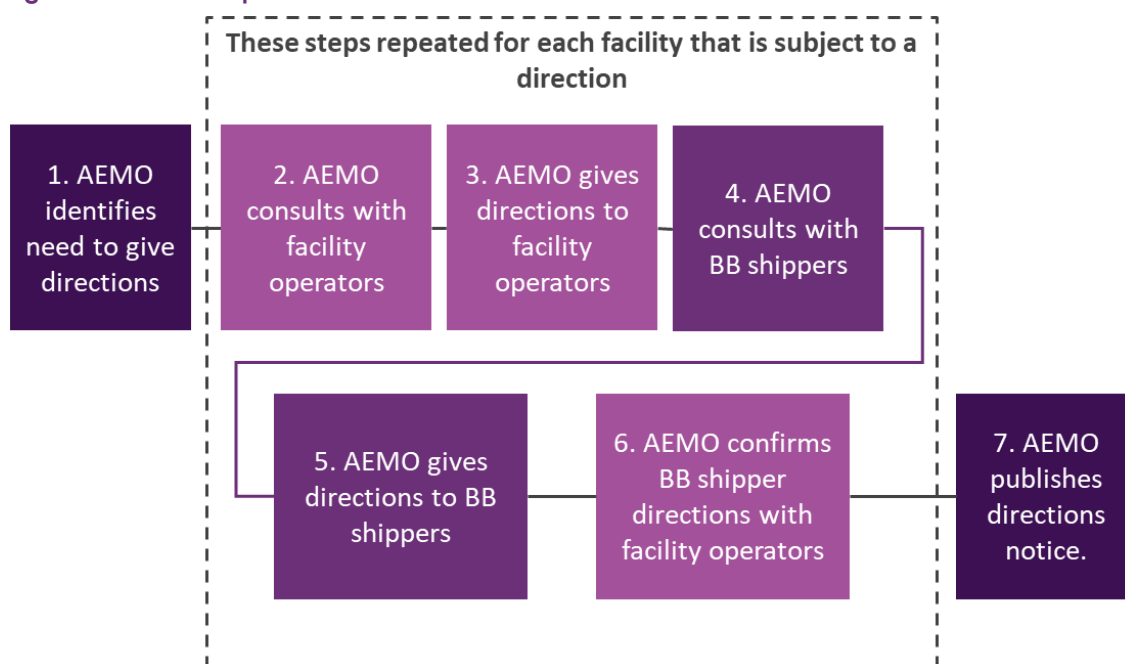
These steps repeated for each facility that is subject to a direction

1. AEMO identifies need to give directions

2. AEMO consults with facility operators

3. AEMO gives directions to facility operators

4. AEMO consults with BB shippers

5. AEMO gives directions to BB shippers

6. AEMO confirms BB shipper directions with facility operators

7. AEMO publishes directions notice.